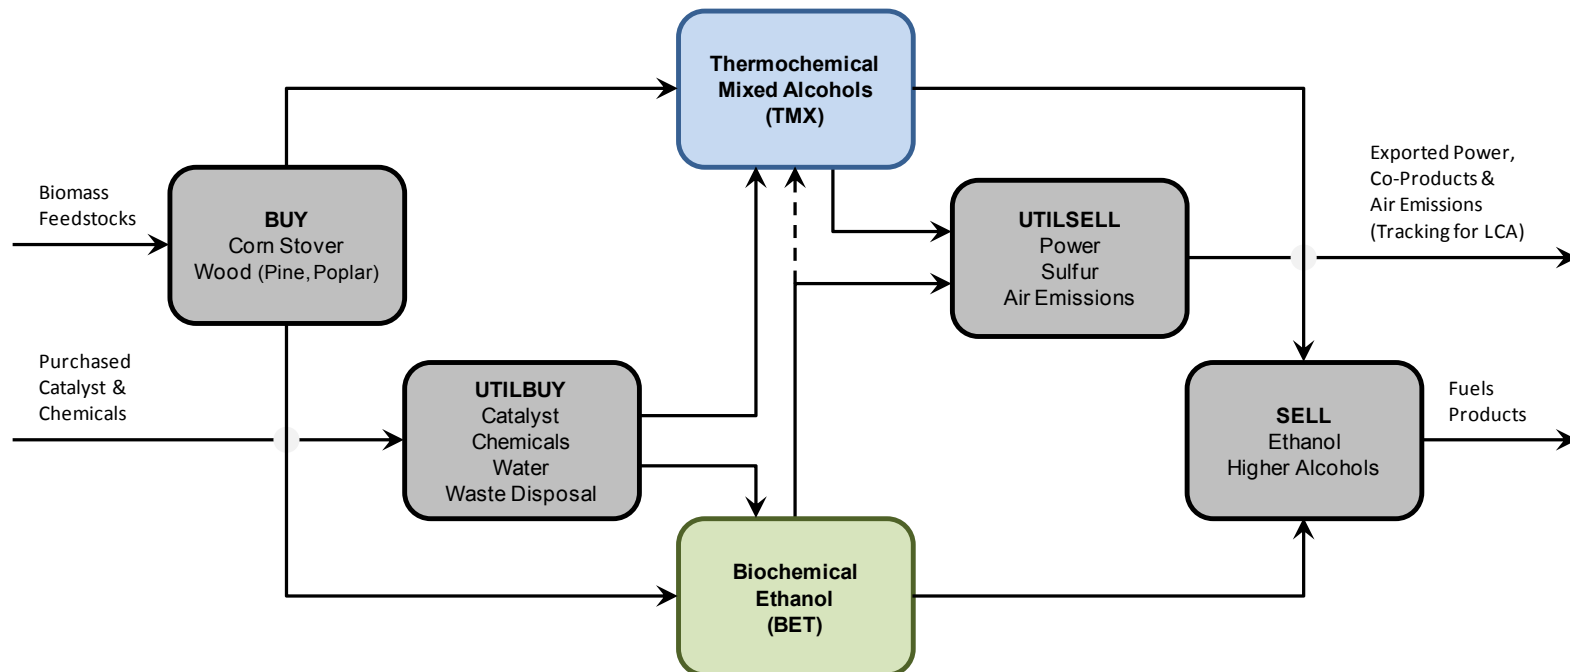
Thermochemical
Mixed Alcohols
(TMX)

Biomass
Feedstocks

BUY
Corn Stover
Wood (Pine, Poplar)

Exported Power,
Co-Products &
Air Emissions
(Tracking for LCA)

UTILSELL
Power
Sulfur
Air Emissions

Purchased
Catalyst &
Chemicals

UTILBUY
Catalyst
Chemicals
Water
Waste Disposal

SELL
Ethanol
Higher Alcohols

Fuels
Products

Biochemical
Ethanol
(BET)